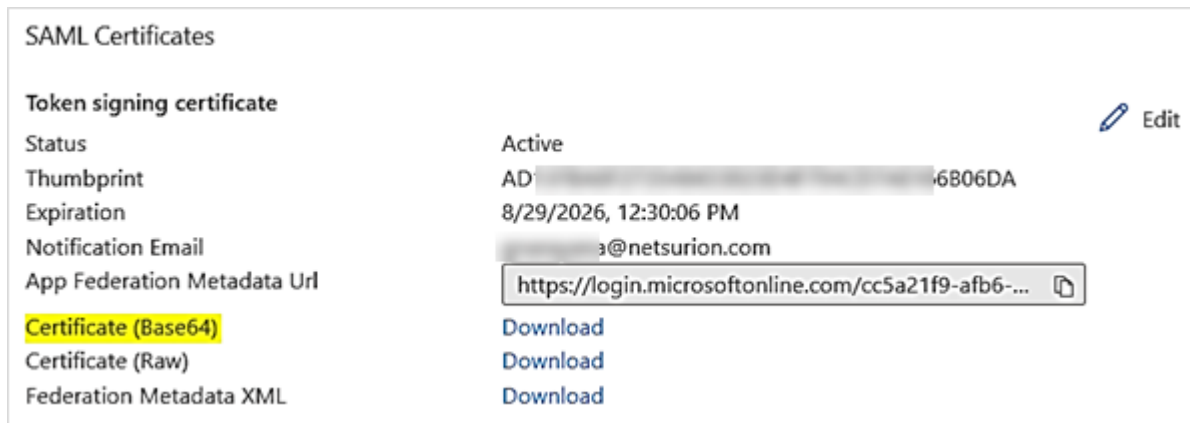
SAML Certificates

Token signing certificate

Edit

| | |
|---|---|
| Status | Active |
| Thumbprint | AD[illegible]6B06DA |
| Expiration | 8/29/2026, 12:30:06 PM |
| Notification Email | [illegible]a@netsurion.com |
| App Federation Metadata Url | https://login.microsoftonline.com/cc5a21f9-afb6-... |
| Certificate (Base64) | Download |
| Certificate (Raw) | Download |
| Federation Metadata XML | Download |